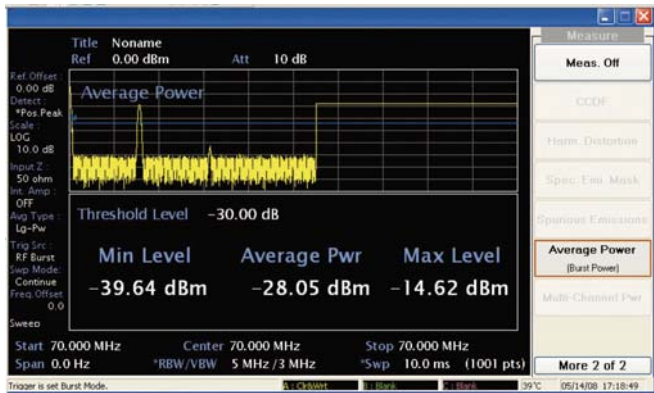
Title Noname
Ref 0.00 dBm Att 10 dB

Ref.Offset : 0.00 dB
Detect : *Pos.Peak
Scale : LOG 10.0 dB
Input Z : 50 ohm
Int. Amp : OFF
Avg.Type : Lg-Pw
Trig Src : RF Burst
Swp Mode : Continue
Freq.Offset 0.0
Sweep

Average Power

Threshold Level -30.00 dB

Min Level Average Pwr Max Level
-39.64 dBm -28.05 dBm -14.62 dBm

Start 70.000 MHz Center 70.000 MHz Stop 70.000 MHz
Span 0.0 Hz *RBW/VBW 5 MHz /3 MHz *Swp 10.0 ms (1001 pts)

Measure
Meas. Off
CCDF
Harm. Distortion
Spec. Em. Mask
Spurious Emissions
Average Power
[Burst Power]
Multi-Channel Pwr
More 2 of 2

Trigger is set Burst Mode. A : Clr&Wrt B : Blank C : Blank 39°C 05/14/08 17:18:49